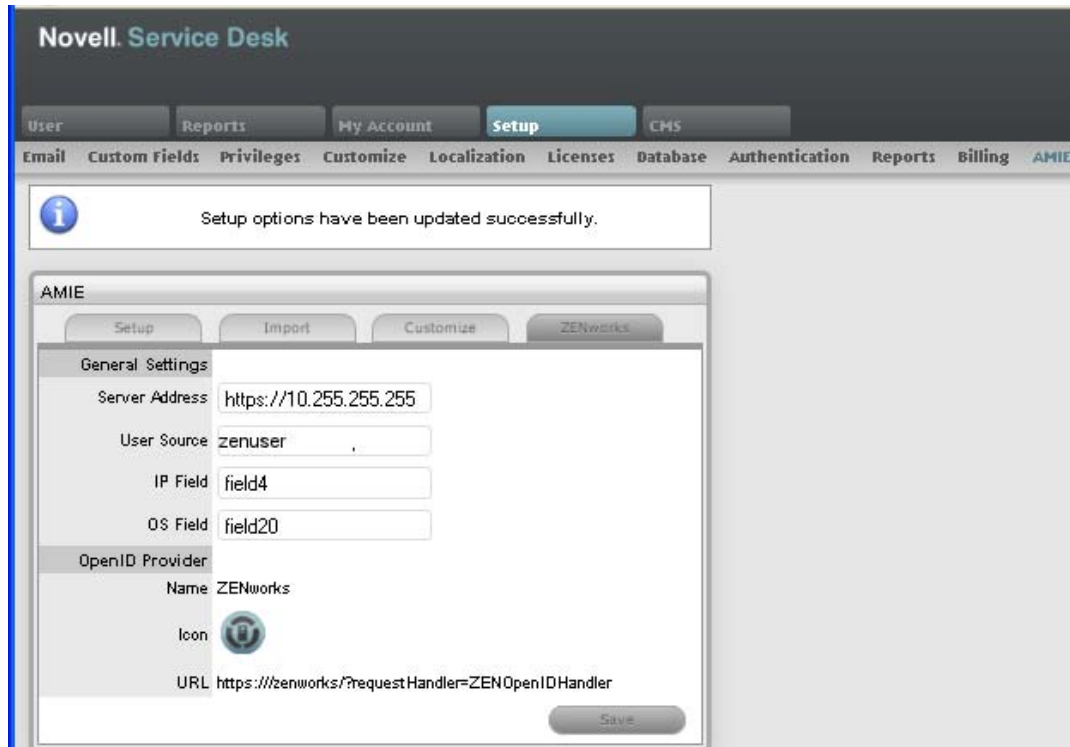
Novell. Service Desk

User Reports My Account Setup CMS

Email Custom Fields Privileges Customize Localization Licenses Database Authentication Reports Billing AMIE

Setup options have been updated successfully.

AMIE

Setup Import Customize ZENworks

General Settings

Server Address https://10.255.255.255

User Source zenuser

IP Field field4

OS Field field20

OpenID Provider

Name ZENworks

Icon

URL https:///zenworks/?requestHandler=ZENOpenIDHandler

Save